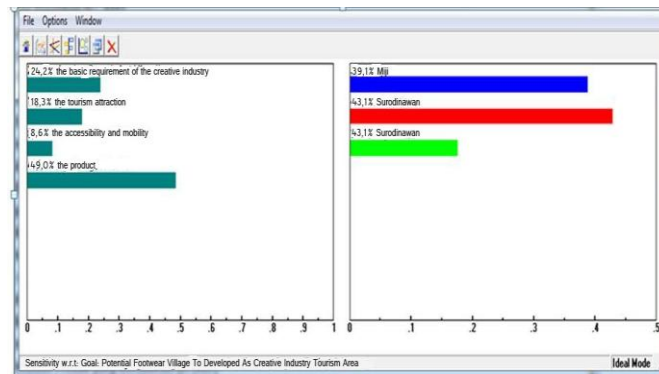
File Options Window

24,2% the basic requirement of the creative industry
18,3% the tourism attraction
8,6% the accessibility and mobility
49,0% the product

0 .1 .2 .3 .4 .5 .6 .7 .8 .9 1

39,1% Miji
43,1% Surodinawan
43,1% Surodinawan

0 .1 .2 .3 .4 .5

Sensitivity w.r.t.: Goal: Potential Footwear Village To Developed As Creative Industry Tourism Area

Ideal Mode